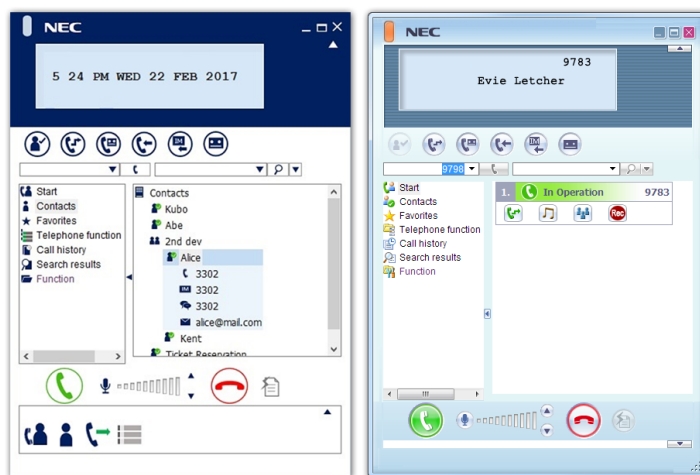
NEC

5 24 PM WED 22 FEB 2017

Start
Contacts
Favorites
Telephone function
Call history
Search results
Function

Contacts
Kubo
Abe
2nd dev
Alice
3302
3302
3302
alice@mail.com
Kent
Ticket Reservation

NEC

9783
Evie Letcher

9798

Start
Contacts
Favorites
Telephone function
Call history
Search results
Function

1. In Operation 9783